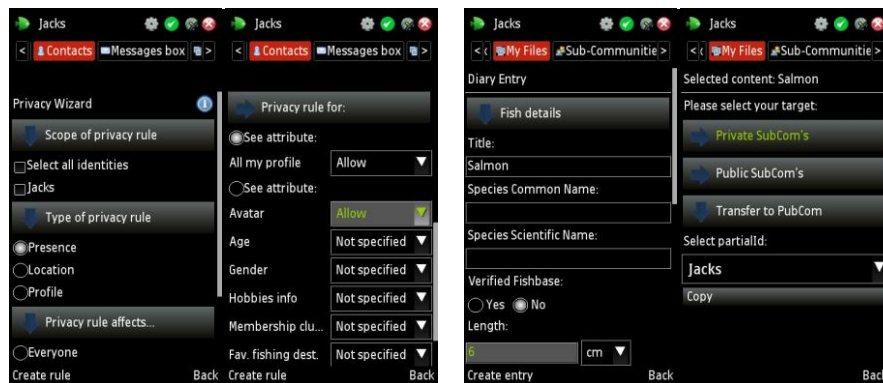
Jacks

< Contacts Messages box >

Privacy Wizard

Scope of privacy rule

Select all identities

Jacks

Type of privacy rule

Presence

Location

Profile

Privacy rule affects...

Everyone

Create rule Back

Jacks

< Contacts Messages box >

Privacy rule for:

See attribute:

| All my profile | Allow |
|---|---|

See attribute:

| Avatar | Allow |
|---|---|
| Age | Not specified |
| Gender | Not specified |
| Hobbies info | Not specified |
| Membership clu... | Not specified |
| Fav. fishing dest. | Not specified |

Create rule Back

Jacks

< My Files Sub-Communitie >

Diary Entry

Fish details

Title:

Salmon

Species Common Name:

Species Scientific Name:

Verified Fishbase:

Yes No

Length:

6 cm

Create entry Back

Jacks

< My Files Sub-Communitie >

Selected content: Salmon

Please select your target:

Private SubCom's

Public SubCom's

Transfer to PubCom

Select partialId:

Jacks

Copy

Back